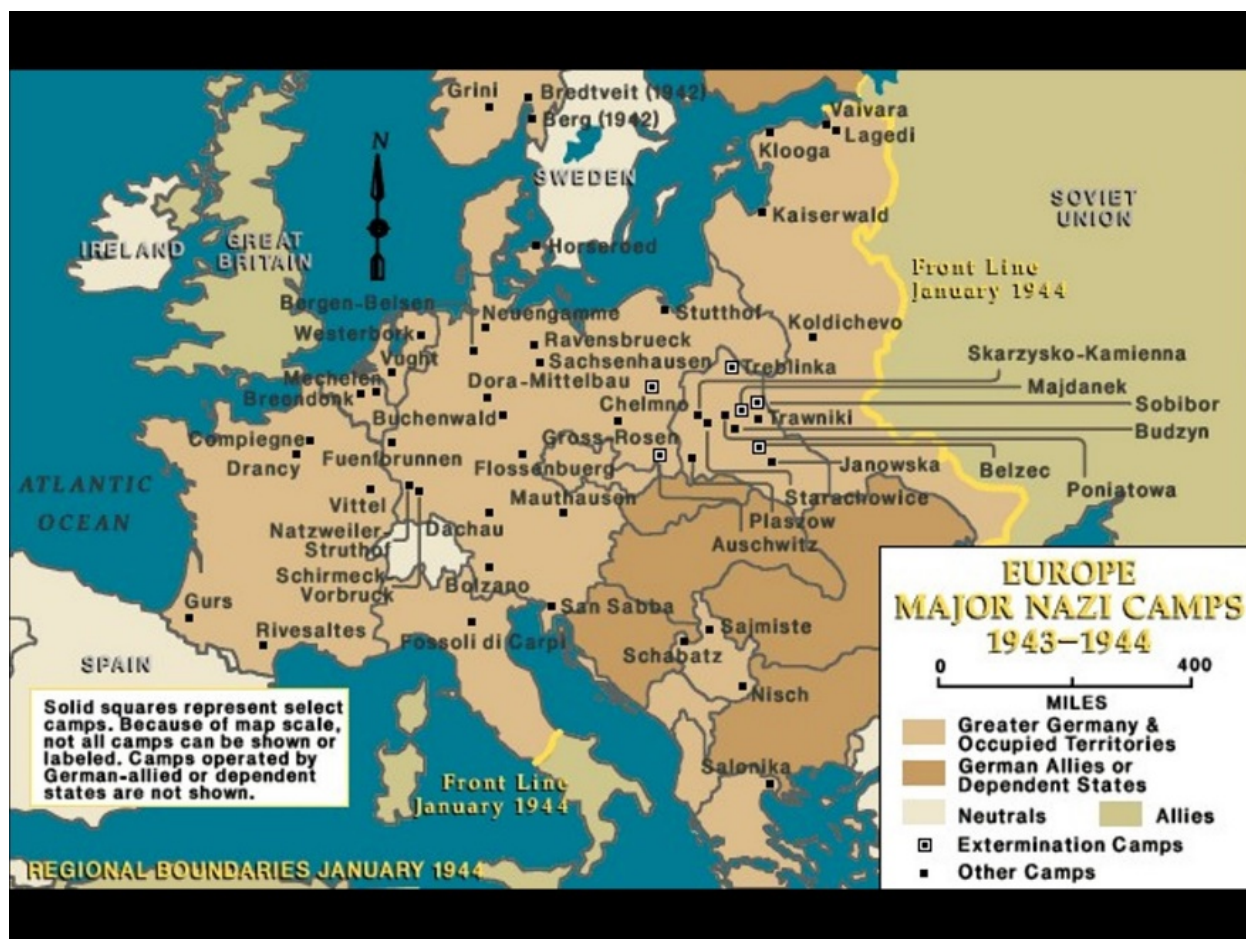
Grini
Bredtveit (1942)
Berg (1942)
Vaivara
Lagedi
Klooga
SWEDEN
N
SOVIET UNION
Kaiserwald
IRELAND
GREAT BRITAIN
Horserød
Front Line January 1944
Bergen-Belsen
Neuengamme
Stutthof
Koldichevo
Westerbork
Ravensbrueck
Vught
Sachsenhausen
Treblinka
Skarzysko-Kamienna
Mechelen
Dora-Mittelbau
Majdanek
Breendonk
Chelmno
Sobibor
Buchenwald
Trawniki
Budzyn
Compiegne
Gross-Rosen
Drancy
Fuenfbrunnen
Flossenburg
Janowska
Belzec
ATLANTIC OCEAN
Vittel
Mauthausen
Starachowice
Poniatowa
Natzweiler-Struthof
Dachau
Plaszow
Auschwitz
Schirmeck-Vorbruck
Bolzano
Gurs
San Sabba
Rivesaltes
Fossoli di Carpi
Sajmiste
Schabatz
SPAIN
Nisch
Solid squares represent select camps. Because of map scale, not all camps can be shown or labeled. Camps operated by German-allied or dependent states are not shown.
Front Line January 1944
Salonika
REGIONAL BOUNDARIES JANUARY 1944

EUROPE
MAJOR NAZI CAMPS
1943–1944
0 400
MILES
Greater Germany & Occupied Territories
German Allies or Dependent States
Neutrals
Allies
Extermination Camps
Other Camps